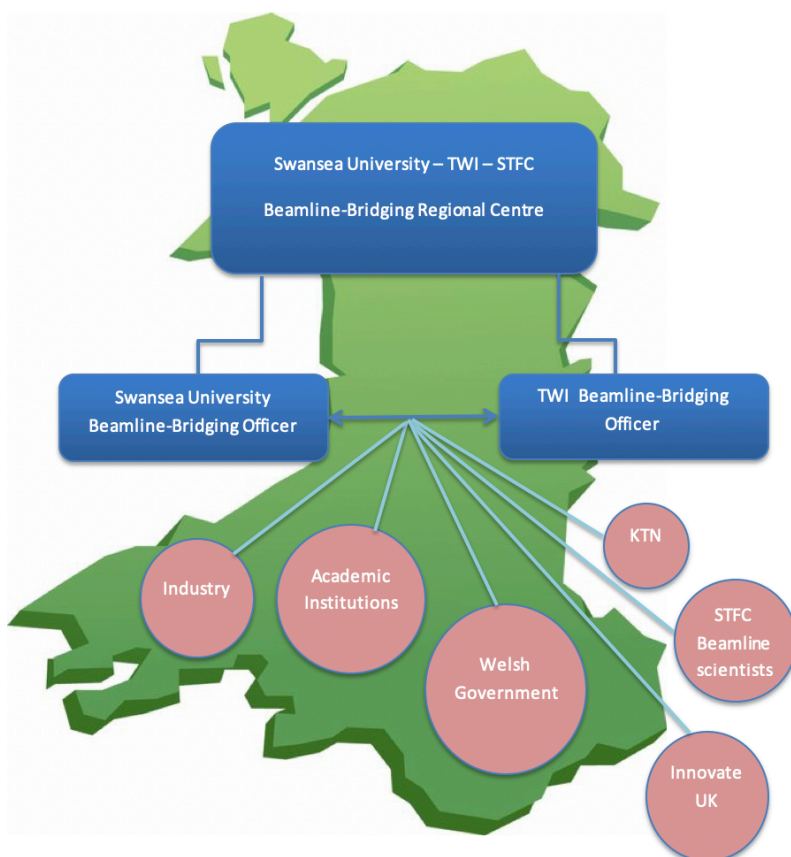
Swansea University – TWI – STFC

Beamline-Bridging Regional Centre

Swansea University Beamline-Bridging Officer

TWI Beamline-Bridging Officer

Industry

Academic Institutions

Welsh Government

KTN

STFC Beamline scientists

Innovate UK